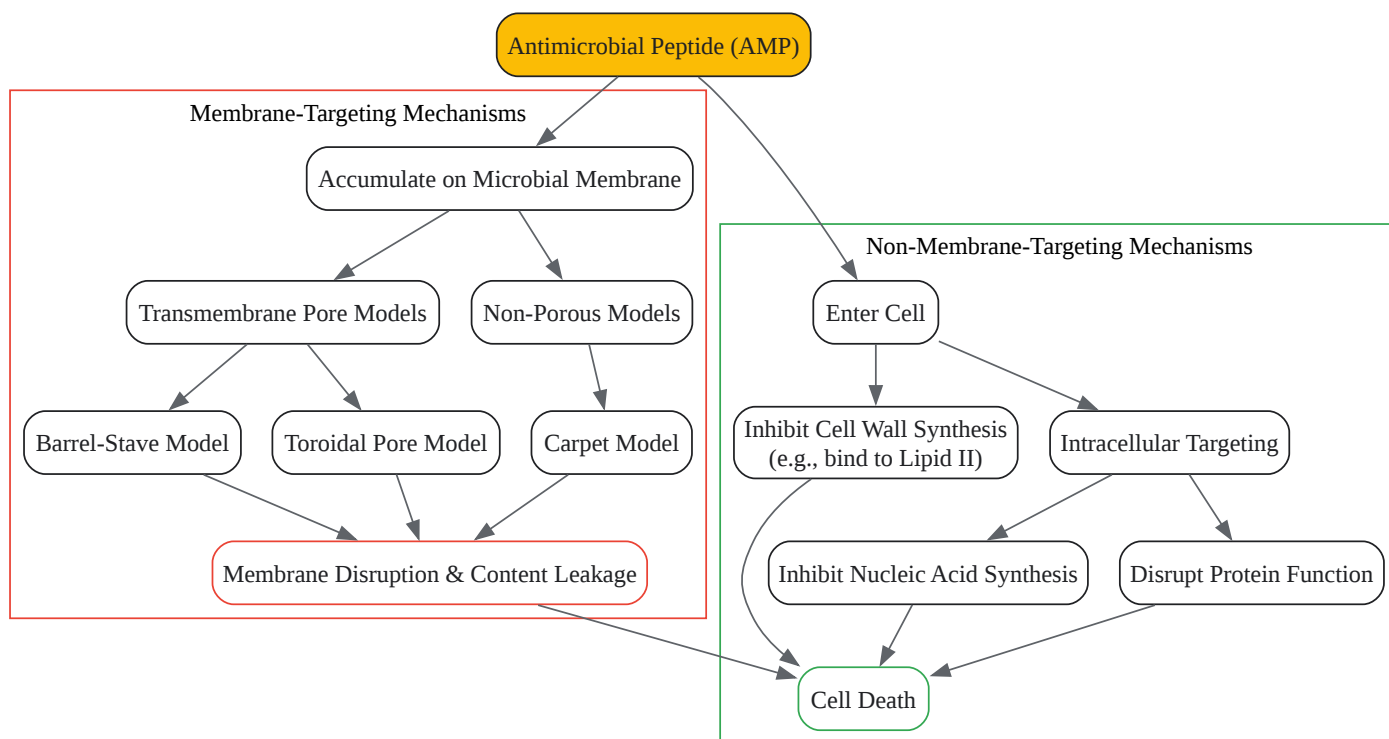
Antimicrobial Peptide (AMP)

Membrane-Targeting Mechanisms

Accumulate on Microbial Membrane

Transmembrane Pore Models

Non-Porous Models

Barrel-Stave Model

Toroidal Pore Model

Carpet Model

Membrane Disruption & Content Leakage

Non-Membrane-Targeting Mechanisms

Enter Cell

Inhibit Cell Wall Synthesis (e.g., bind to Lipid II)

Intracellular Targeting

Inhibit Nucleic Acid Synthesis

Disrupt Protein Function

Cell Death